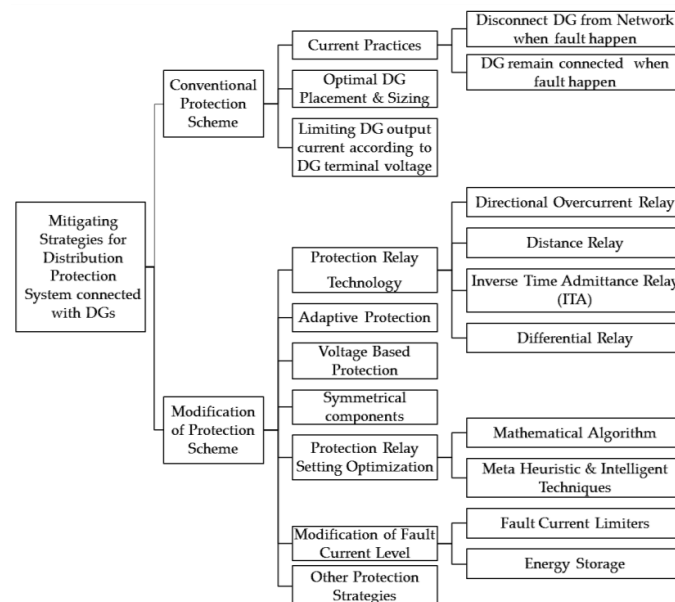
Mitigating Strategies for Distribution Protection System connected with DGs

Conventional Protection Scheme

Current Practices

Disconnect DG from Network when fault happen

DG remain connected when fault happen

Optimal DG Placement & Sizing

Limiting DG output current according to DG terminal voltage

Modification of Protection Scheme

Protection Relay Technology

Directional Overcurrent Relay

Distance Relay

Inverse Time Admittance Relay (ITA)

Differential Relay

Adaptive Protection

Voltage Based Protection

Symmetrical components

Protection Relay Setting Optimization

Mathematical Algorithm

Meta Heuristic & Intelligent Techniques

Modification of Fault Current Level

Fault Current Limiters

Energy Storage

Other Protection Strategies